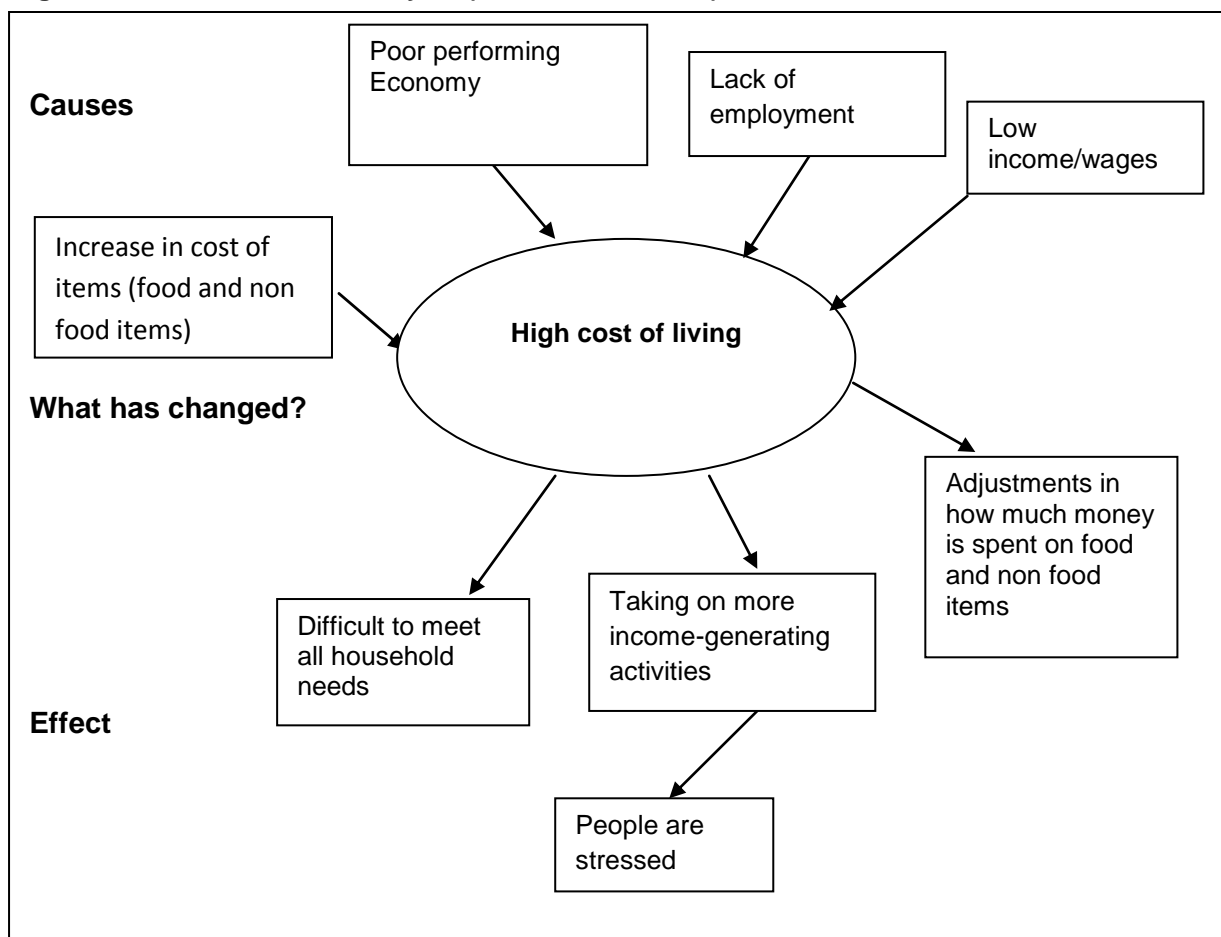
Causes

Poor performing Economy

Lack of employment

Low income/wages

Increase in cost of items (food and non food items)

High cost of living

What has changed?

Adjustments in how much money is spent on food and non food items

Difficult to meet all household needs

Taking on more income-generating activities

Effect

People are stressed